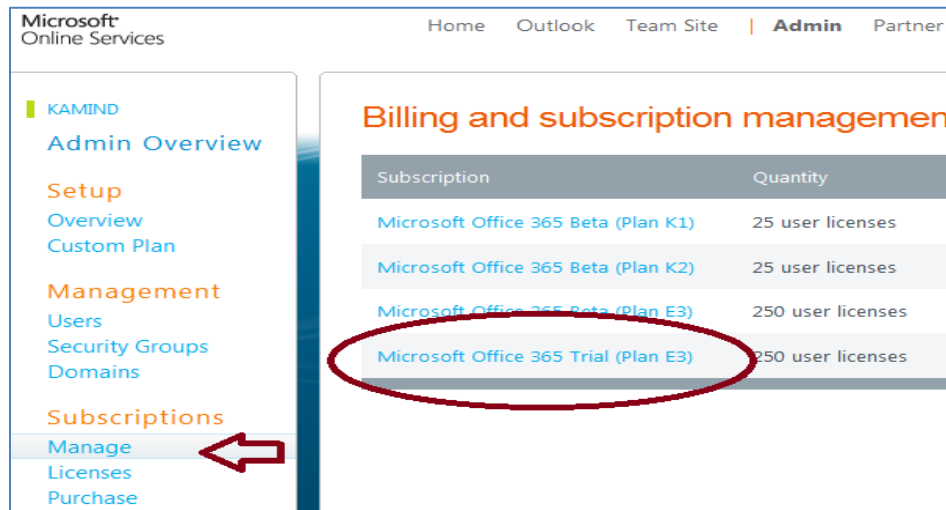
Microsoft
Online Services

Home Outlook Team Site | Admin Partner

KAMIND
Admin Overview

Setup
Overview
Custom Plan

Management
Users
Security Groups
Domains

Subscriptions
Manage
Licenses
Purchase

Billing and subscription managemen

| Subscription | Quantity |
|---|---|
| Microsoft Office 365 Beta (Plan K1) | 25 user licenses |
| Microsoft Office 365 Beta (Plan K2) | 25 user licenses |
| Microsoft Office 365 Beta (Plan E3) | 250 user licenses |
| Microsoft Office 365 Trial (Plan E3) | 250 user licenses |